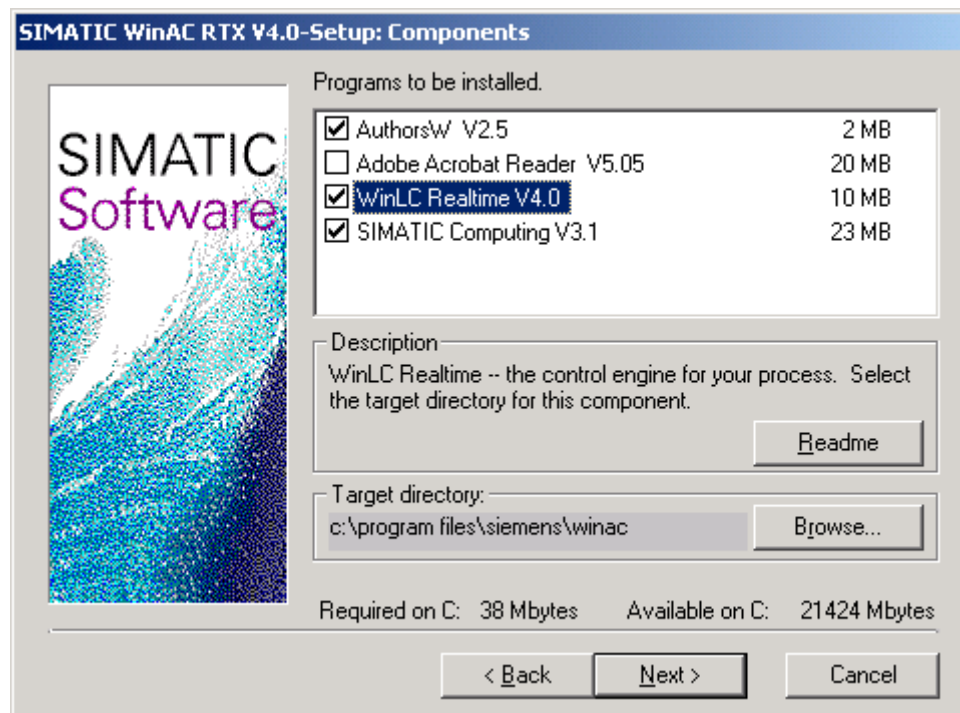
SIMATIC WinAC RTX V4.0-Setup: Components

SIMATIC
Software

Programs to be installed.

| | | |
|---|---|---|
| ☑ | AuthorsW V2.5 | 2 MB |
| ☐ | Adobe Acrobat Reader V5.05 | 20 MB |
| ☑ | WinLC Realtime V4.0 | 10 MB |
| ☑ | SIMATIC Computing V3.1 | 23 MB |

Description
WinLC Realtime -- the control engine for your process. Select the target directory for this component.

Readme

Target directory:
c:\program files\siemens\winac

Browse...

Required on C: 38 Mbytes Available on C: 21424 Mbytes

< Back Next > Cancel